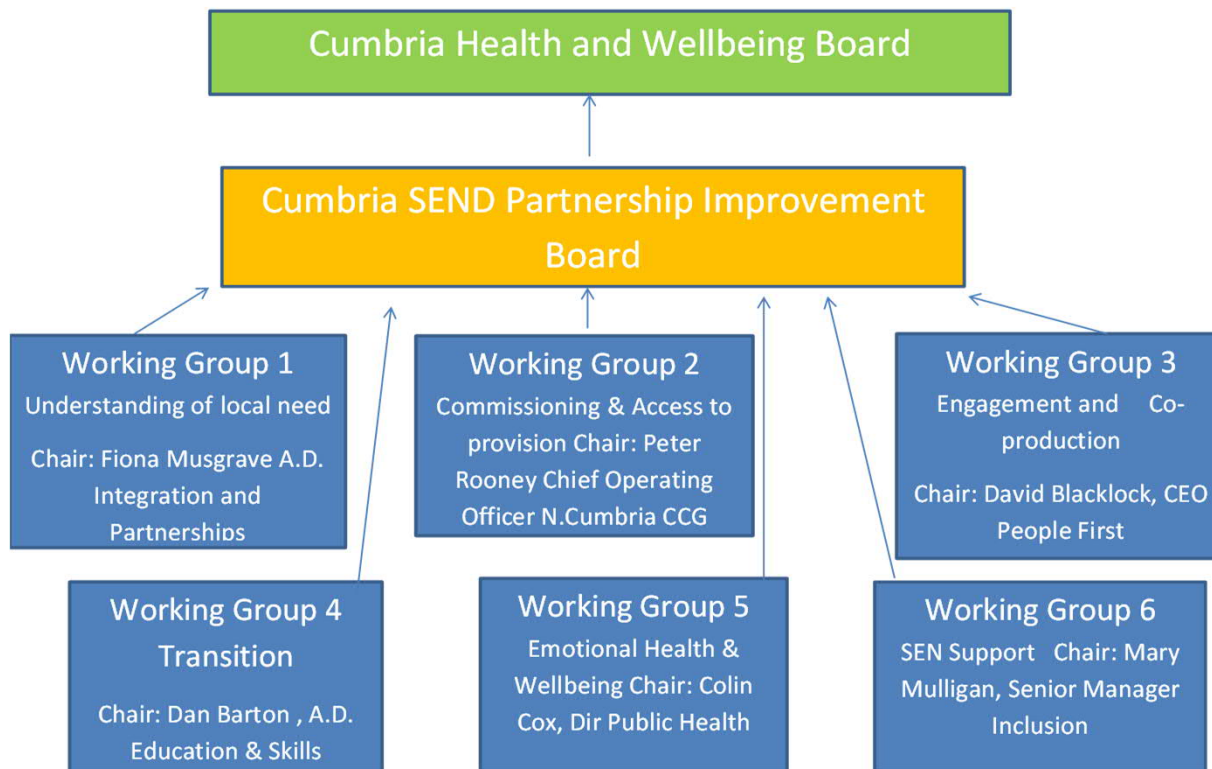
Cumbria Health and Wellbeing Board

Cumbria SEND Partnership Improvement Board

Working Group 1
Understanding of local need
Chair: Fiona Musgrave A.D. Integration and Partnerships

Working Group 2
Commissioning & Access to provision Chair: Peter Rooney Chief Operating Officer N.Cumbria CCG

Working Group 3
Engagement and Co-production
Chair: David Blacklock, CEO People First

Working Group 4
Transition
Chair: Dan Barton , A.D. Education & Skills

Working Group 5
Emotional Health & Wellbeing Chair: Colin Cox, Dir Public Health

Working Group 6
SEN Support Chair: Mary Mulligan, Senior Manager Inclusion